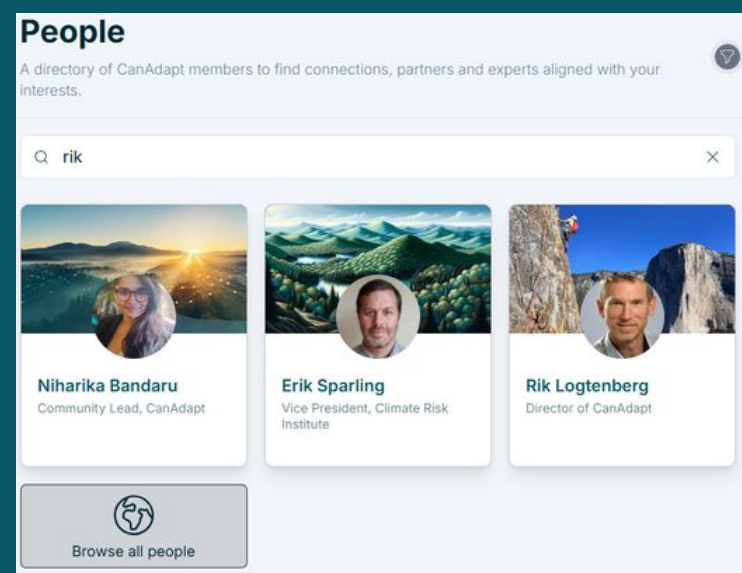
People

A directory of CanAdapt members to find connections, partners and experts aligned with your interests.

rik

Niharika Bandaru
Community Lead, CanAdapt

Erik Sparling
Vice President, Climate Risk Institute

Rik Logtenberg
Director of CanAdapt

Browse all people